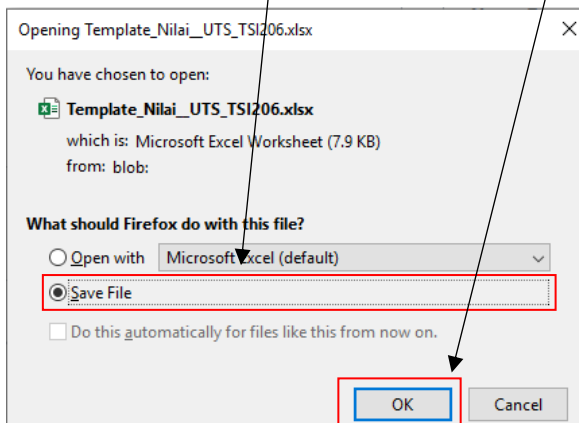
Opening Template_Nilai__UTS_TSI206.xlsx

×

You have chosen to open:

Template_Nilai__UTS_TSI206.xlsx

which is: Microsoft Excel Worksheet (7.9 KB)

from: blob:

What should Firefox do with this file?

Open with Microsoft Excel (default)

Save File

Do this automatically for files like this from now on.

OK

Cancel